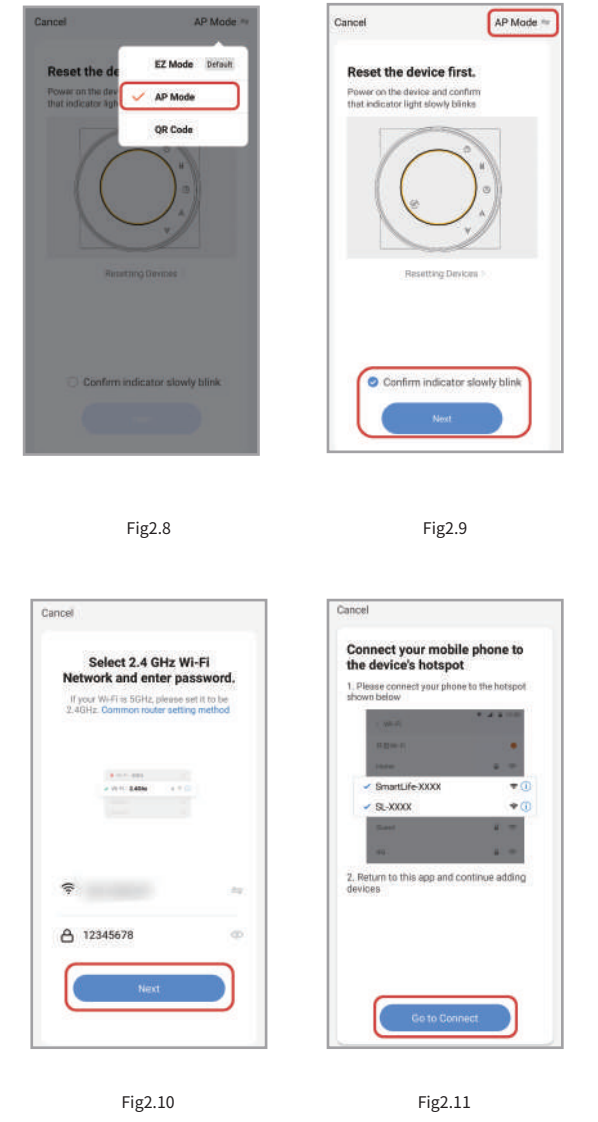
Cancel

AP Mode

Reset the dev

Power on the devi that indicator light

EZ Mode Default

AP Mode

QR Code

Resetting Devices

Confirm indicator slowly blink

Fig2.8

Cancel

AP Mode

Reset the device first.

Power on the device and confirm that indicator light slowly blinks

Resetting Devices >

Confirm indicator slowly blink

Next

Fig2.9

Cancel

Select 2.4 GHz Wi-Fi Network and enter password.

If your Wi-Fi is 5GHz, please set it to be 2.4GHz. Common router setting method

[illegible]

12345678

Next

Fig2.10

Cancel

Connect your mobile phone to the device's hotspot

1. Please connect your phone to the hotspot shown below

Wi-Fi

SmartLife-XXXX

SL-XXXX

2. Return to this app and continue adding devices

Go to Connect

Fig2.11